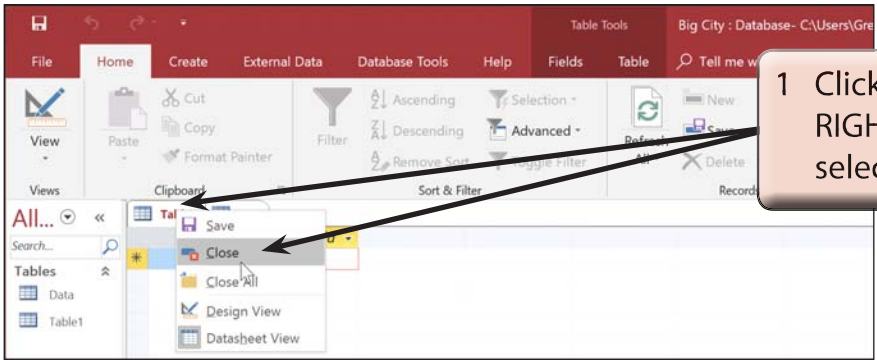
Table Tools
Big City : Database- C:\Users\Gre
File
Home
Create
External Data
Database Tools
Help
Fields
Table
Tell me w
View
Paste
Cut
Copy
Format Painter
Filter
Ascending
Descending
Remove Sort
Selection
Advanced
Toggle Filter
Refresh All
New
Save
Delete
Views
Clipboard
Sort & Filter
Records
1 Click
RIGH
selec
All...
Search...
Tables
Data
Table1
Tab
Save
Close
Close All
Design View
Datasheet View